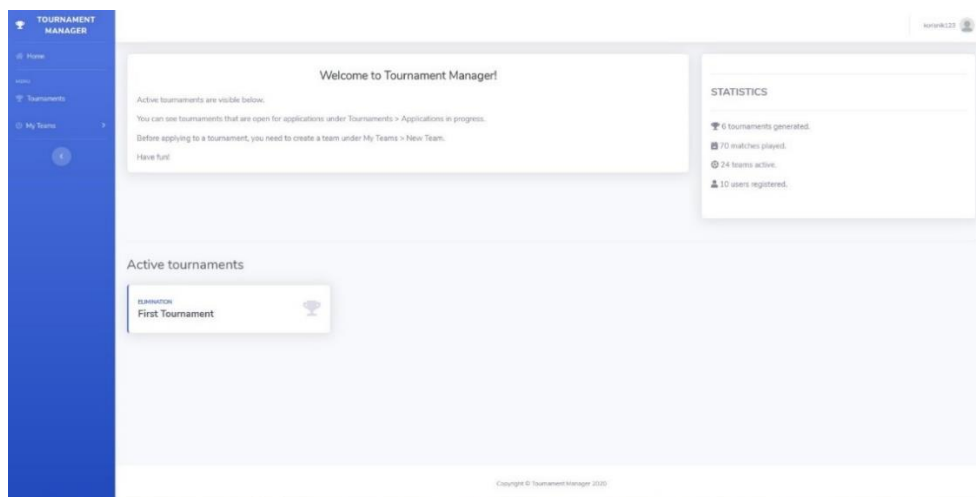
TOURNAMENT MANAGER

Home

MENU

Tournaments

My Teams

kuronk123

Welcome to Tournament Manager!

Active tournaments are visible below.

You can see tournaments that are open for applications under Tournaments > Applications in progress.

Before applying to a tournament, you need to create a team under My Teams > New Team.

Have fun!

STATISTICS

6 tournaments generated.

70 matches played.

24 teams active.

10 users registered.

Active tournaments

ELIMINATION

First Tournament

Copyright © Tournament Manager 2020